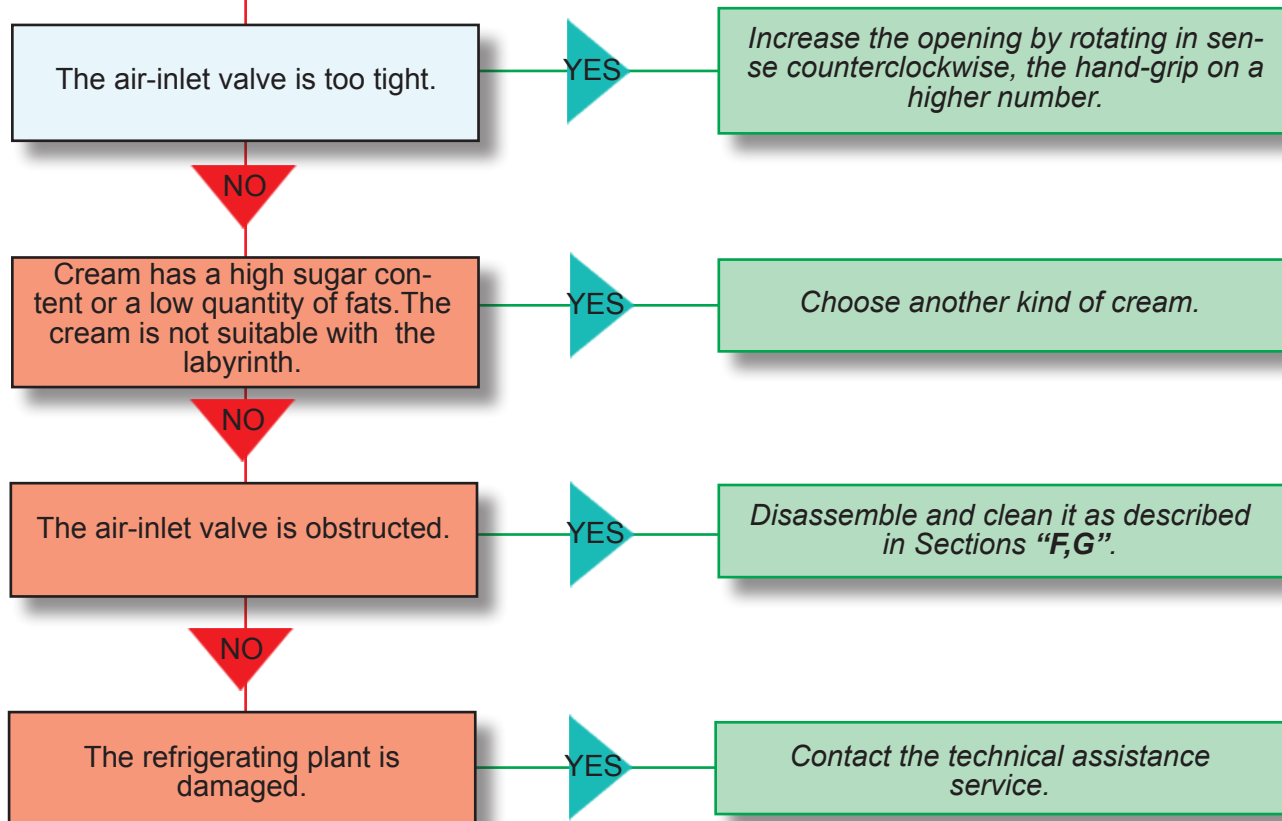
The air-inlet valve is too tight.

YES

Increase the opening by rotating in sense counterclockwise, the hand-grip on a higher number.

NO

Cream has a high sugar content or a low quantity of fats.The cream is not suitable with the labyrinth.

YES

Choose another kind of cream.

NO

The air-inlet valve is obstructed.

YES

Disassemble and clean it as described in Sections **“F,G”**.

NO

The refrigerating plant is damaged.

YES

Contact the technical assistance service.